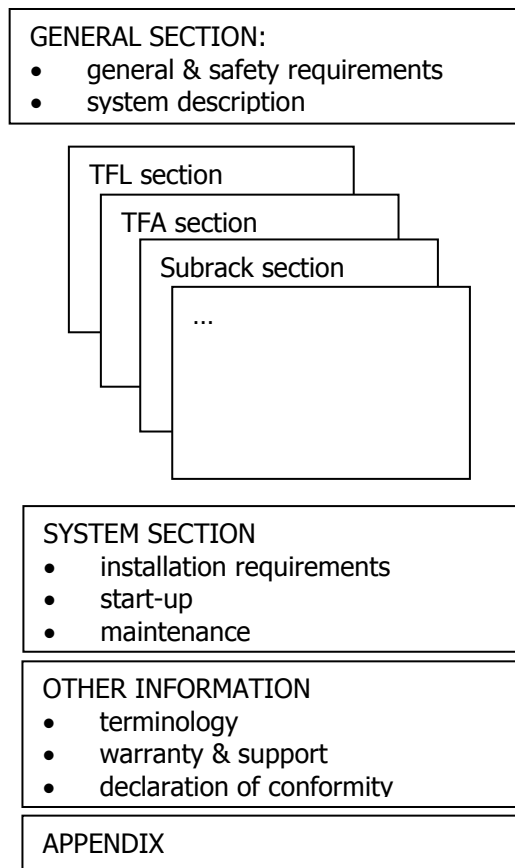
GENERAL SECTION:
- general & safety requirements
- system description

TFL section

TFA section

Subrack section

…

SYSTEM SECTION
- installation requirements
- start-up
- maintenance

OTHER INFORMATION
- terminology
- warranty & support
- declaration of conformity

APPENDIX